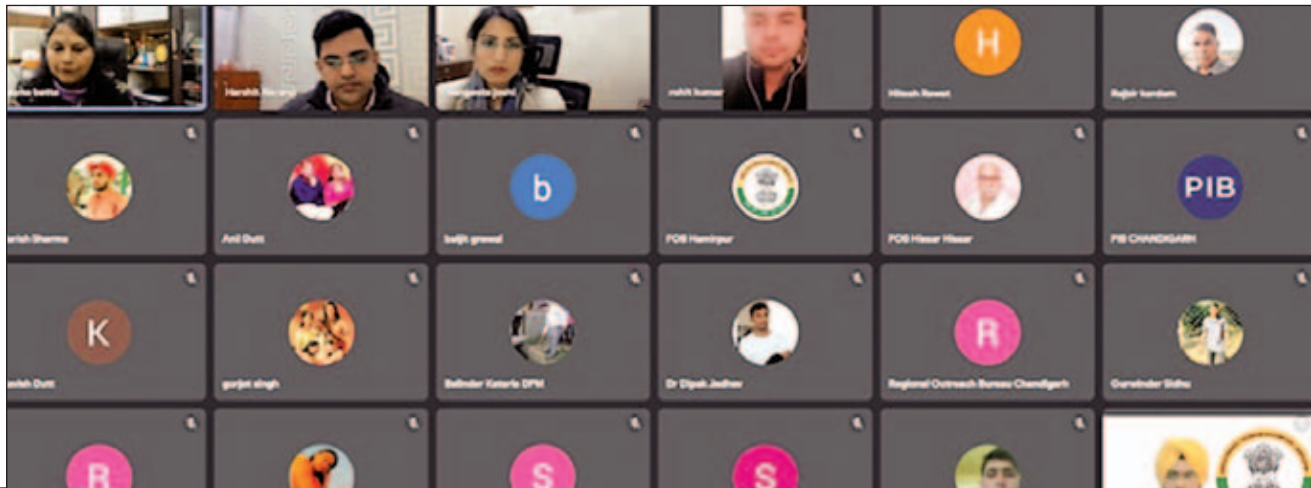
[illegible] batta
Harshit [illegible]
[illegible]
mohit kumar
H
Hitesh Rawat
Rajbir kandam
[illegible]arish Sharma
Anil Dutt
b
baljit grewal
FOB Hamirpur
FOB Hissar Hissar
PIB
PIB CHANDIGARH
K
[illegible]alsh Dutt
gurjot singh
Balinder Kataria DPM
Dr Dipak Jadhav
R
Regional Outreach Bureau Chandigarh
Gurwinder Sidhu
R
S
S